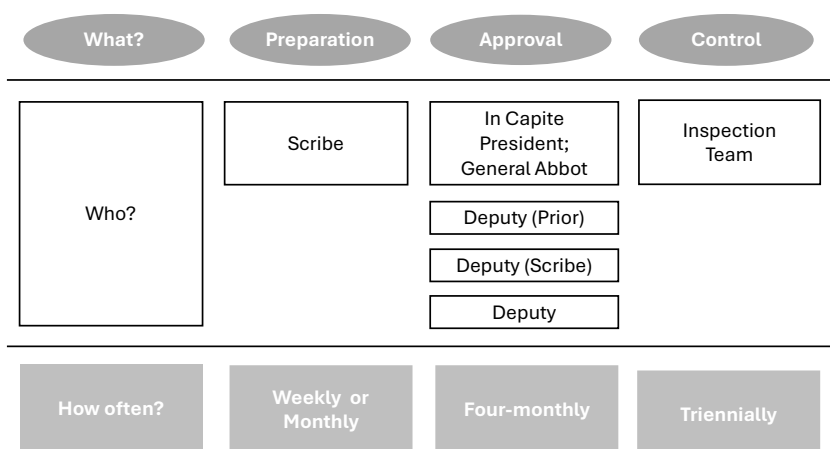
What?

Preparation

Approval

Control

Who?

Scribe

In Capite President; General Abbot

Deputy (Prior)

Deputy (Scribe)

Deputy

Inspection Team

How often?

Weekly or Monthly

Four-monthly

Triennially